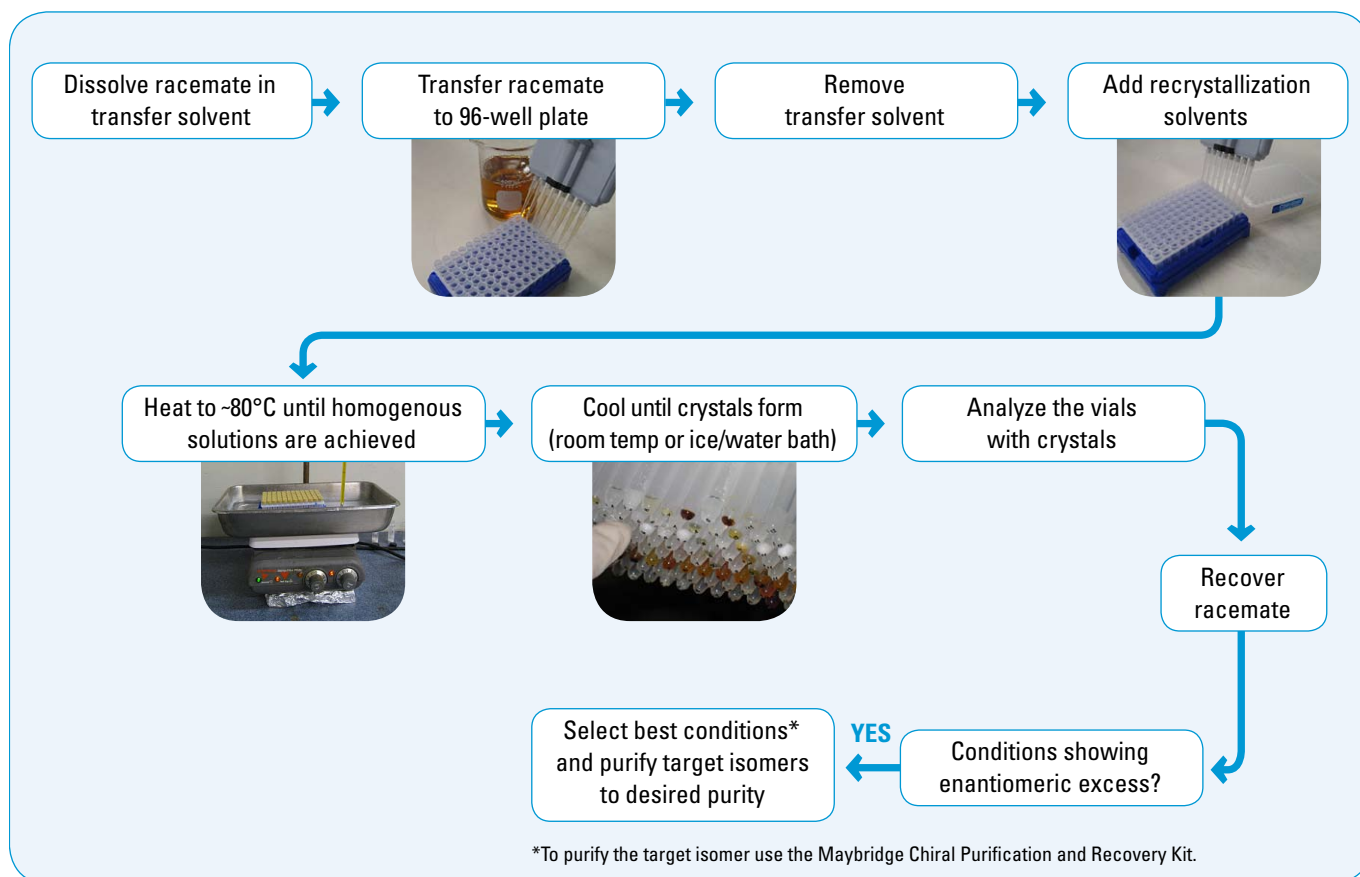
Dissolve racemate in transfer solvent

Transfer racemate to 96-well plate

Remove transfer solvent

Add recrystallization solvents

Heat to ~80°C until homogenous solutions are achieved

Cool until crystals form (room temp or ice/water bath)

Analyze the vials with crystals

Recover racemate

Conditions showing enantiomeric excess?

YES

Select best conditions* and purify target isomers to desired purity

*To purify the target isomer use the Maybridge Chiral Purification and Recovery Kit.